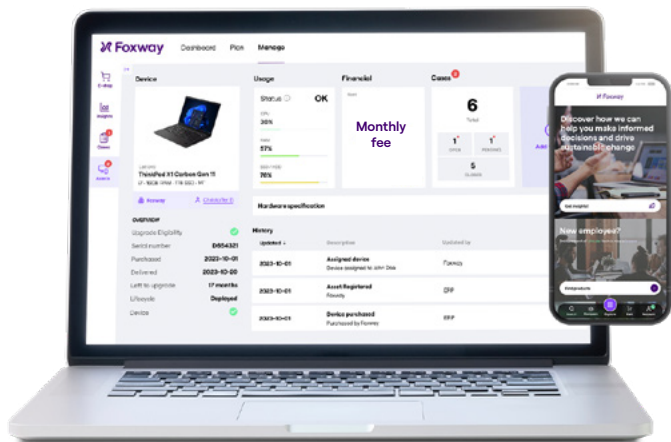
Foxway Dashboard Plan Manage

E-shop

Insights

Cases

Assets

Device

ThinkPad X1 Carbon Gen 11

Foxway

OVERVIEW

Upgrade Eligibility

Serial number D654321

Purchased 2023-10-01

Delivered 2023-10-20

Left to upgrade 17 months

Lifecycle Deployed

Device

Usage

Status OK

CPU 26%

RAM 57%

76%

Financial

Monthly fee

Cases

6

Total

1

1

5

Hardware specification

History

Updated

Description

Updated by

2023-10-01 Assigned device Foxway

2023-10-01 Asset Registered CFP

2023-10-01 Device purchased CFP
Purchased by Foxway

Foxway

Discover how we can help you make informed decisions and drive sustainable change

Get insights!

New employee?

Onboarding

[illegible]